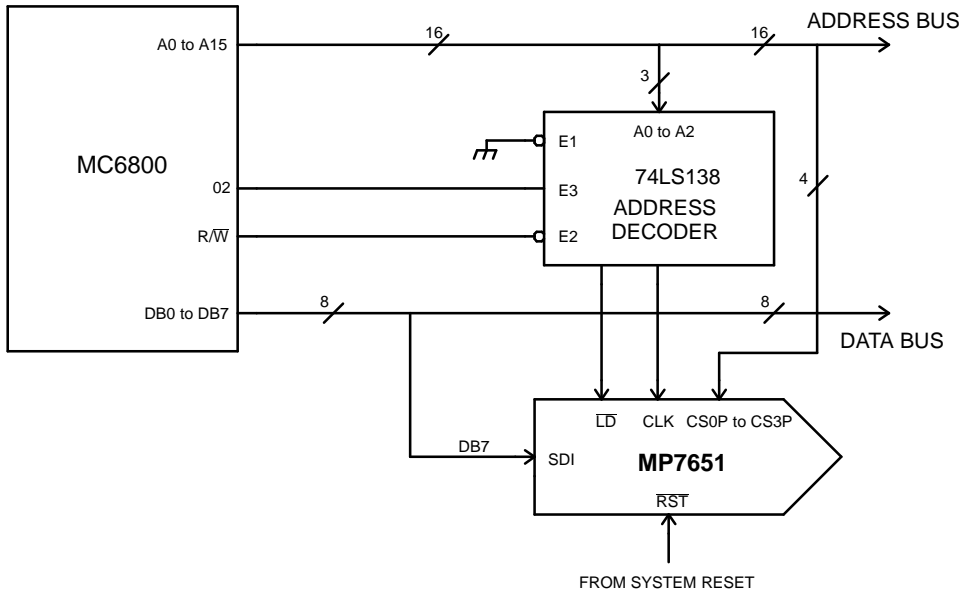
MC6800

A0 to A15

16

16

ADDRESS BUS

3

A0 to A2

E1

74LS138

02

E3

ADDRESS DECODER

4

R/$\overline{W}$

E2

DB0 to DB7

8

8

DATA BUS

$\overline{LD}$

CLK

CS0P to CS3P

DB7

SDI

MP7651

$\overline{RST}$

FROM SYSTEM RESET